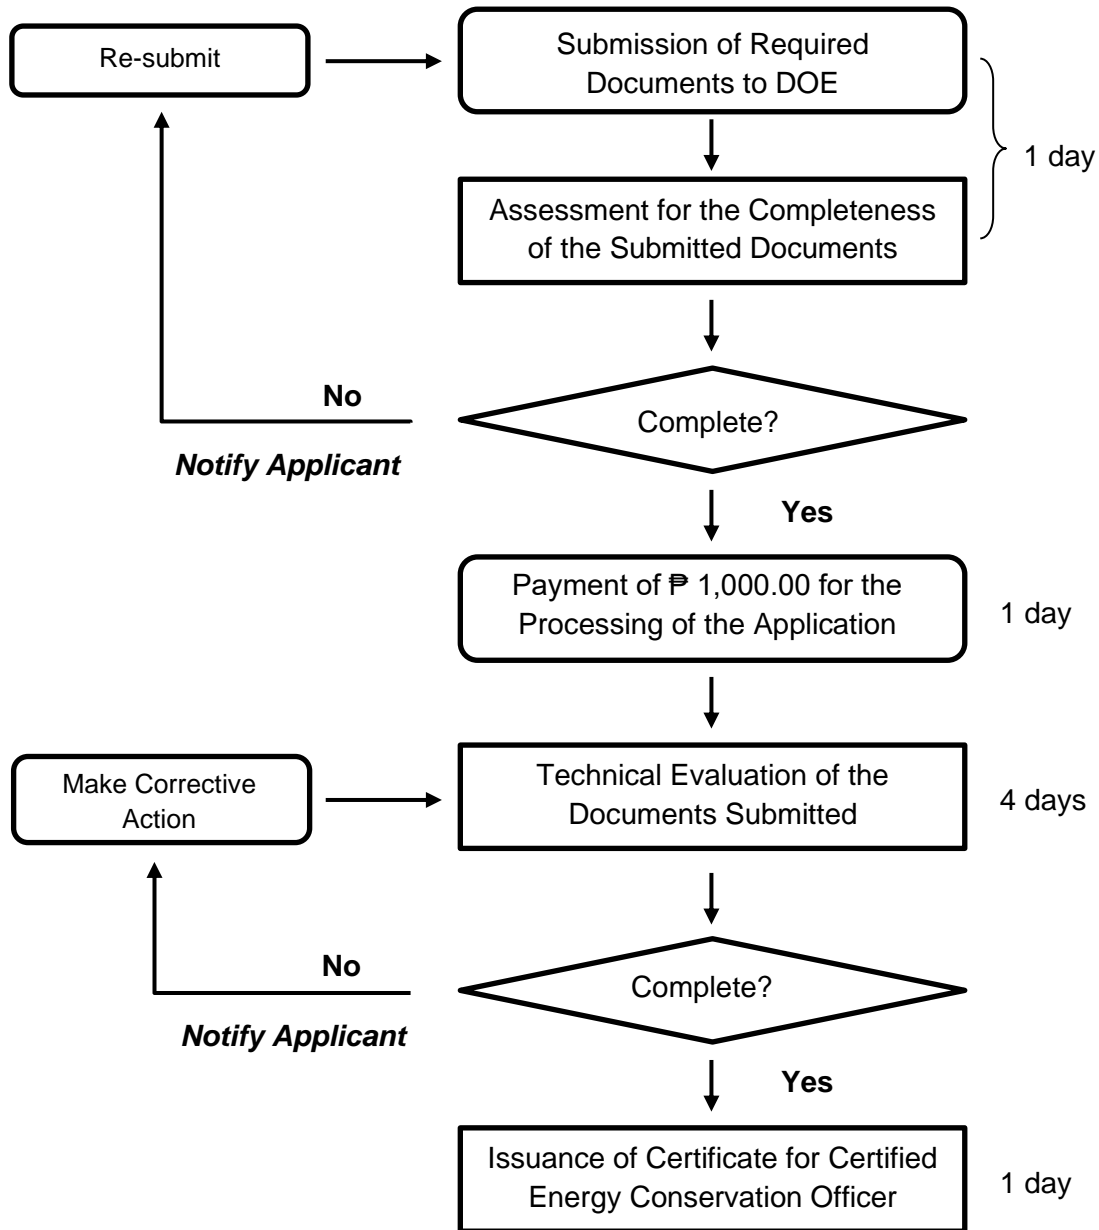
Re-submit

Submission of Required Documents to DOE

1 day

Assessment for the Completeness of the Submitted Documents

No

Complete?

Notify Applicant

Yes

Payment of ₱ 1,000.00 for the Processing of the Application

1 day

Make Corrective Action

Technical Evaluation of the Documents Submitted

4 days

No

Complete?

Notify Applicant

Yes

Issuance of Certificate for Certified Energy Conservation Officer

1 day